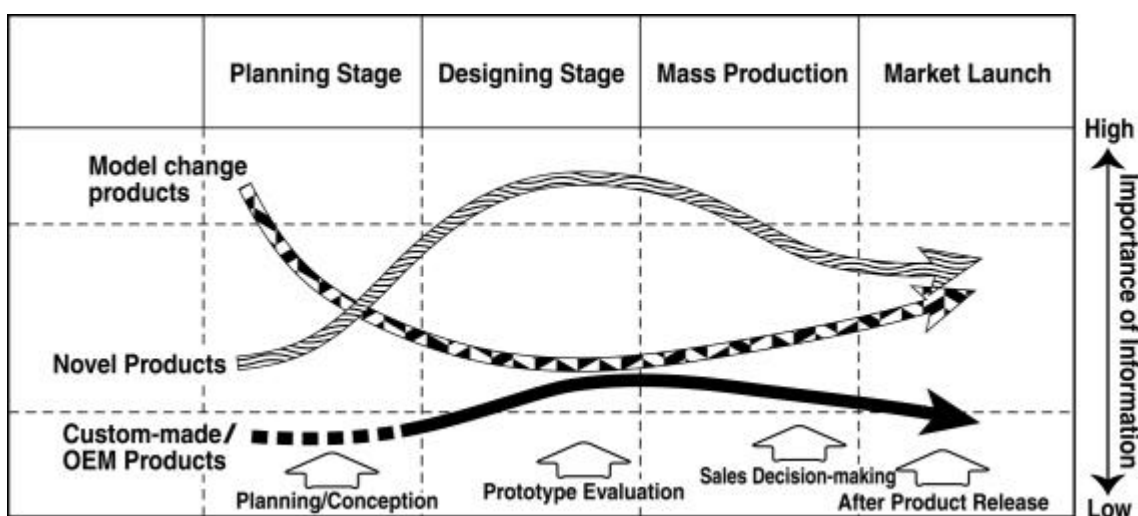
| | Planning Stage | Designing Stage | Mass Production | Market Launch |
|---|---|---|---|---|

High

Importance of Information

Low

Model change products

Novel Products

Custom-made/ OEM Products

Planning/Conception

Prototype Evaluation

Sales Decision-making

After Product Release